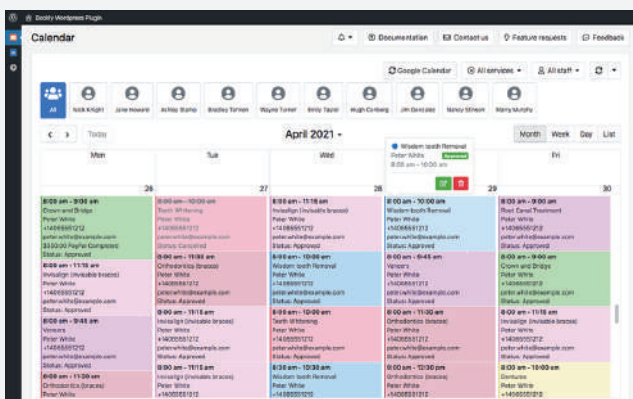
Bookly Wordpress Plugin

Calendar

Documentation
Contact us
Feature requests
Feedback

Google Calendar
All services
All staff

All
Nick Knight
Jane Howard
Ashley Stamp
Bradley Tannen
Wayne Turner
Emily Taylor
Hugh Canberg
Jim Gonzales
Nancy Stinson
Marry Murphy

Today
April 2021
Month
Week
Day
List

Mon
Tue
Wed
Thu
Fri

26
27
28
29
30

Wisdom tooth Removal
Peter White Approved
8:00 am - 11:00 am

8:00 am - 9:00 am
Crown and Bridge
Peter White
+14085551212
peter.white@example.com
$350.00 PayPal Completed
Status: Approved

8:00 am - 10:00 am
Teeth Whitening
Peter White
+14085551212
peter.white@example.com
Status: Cancelled

8:00 am - 11:15 am
Invisalign (invisable braces)
Peter White
+14085551212
peter.white@example.com
Status: Approved

8:00 am - 10:00 am
Wisdom tooth Removal
Peter White
+14085551212
peter.white@example.com
Status: Approved

8:00 am - 9:00 am
Root Canal Treatment
Peter White
+14085551212
peter.white@example.com
Status: Approved

8:00 am - 11:15 am
Invisalign (invisable braces)
Peter White
+14085551212
peter.white@example.com
Status: Approved

8:00 am - 11:00 am
Orthodontics (braces)
Peter White
+14085551212
peter.white@example.com
Status: Approved

8:00 am - 11:00 am
Wisdom tooth Removal
Peter White
+14085551212
peter.white@example.com
Status: Approved

8:00 am - 9:45 am
Veneers
Peter White
+14085551212
peter.white@example.com
Status: Approved

8:00 am - 9:00 am
Crown and Bridge
Peter White
+14085551212
peter.white@example.com
Status: Approved

8:00 am - 9:45 am
Veneers
Peter White
+14085551212
peter.white@example.com

8:00 am - 11:15 am
Invisalign (invisable braces)
Peter White
+14085551212
peter.white@example.com
Status: Approved

8:00 am - 10:00 am
Teeth Whitening
Peter White
+14085551212
peter.white@example.com
Status: Approved

8:00 am - 11:00 am
Orthodontics (braces)
Peter White
+14085551212
peter.white@example.com
Status: Approved

8:00 am - 11:15 am
Invisalign (invisable braces)
Peter White
+14085551212
peter.white@example.com
Status: Approved

8:00 am - 11:00 am
Orthodontics (braces)
Peter White

8:00 am - 11:15 am
Invisalign (invisable braces)
Peter White

8:00 am - 10:30 am
Wisdom tooth Removal
Peter White

8:00 am - 12:00 pm
Orthodontics (braces)
Peter White

8:00 am - 11:00 am
Dentures
Peter White